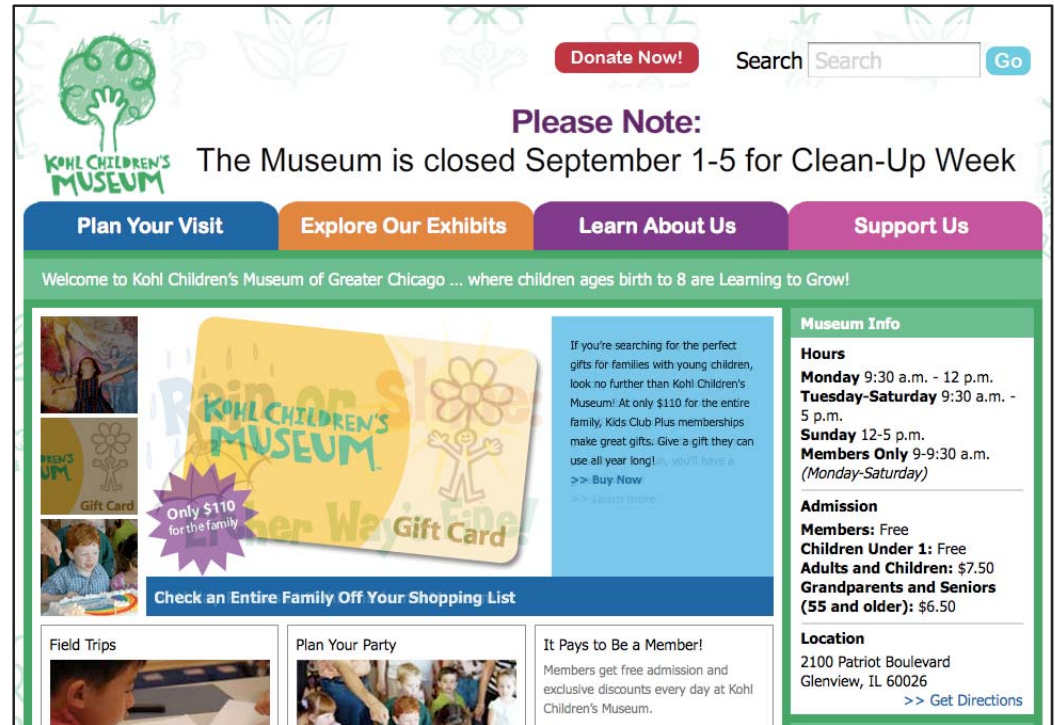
KOHL CHILDREN'S MUSEUM

Donate Now!

Search Search Go

Please Note:
The Museum is closed September 1-5 for Clean-Up Week

Plan Your Visit | Explore Our Exhibits | Learn About Us | Support Us

Welcome to Kohl Children's Museum of Greater Chicago ... where children ages birth to 8 are Learning to Grow!

Gift Card

KOHL CHILDREN'S MUSEUM

Only $110 for the family

Gift Card

Rain or Shine Either Way Fine!

If you're searching for the perfect gifts for families with young children, look no further than Kohl Children's Museum! At only $110 for the entire family, Kids Club Plus memberships make great gifts. Give a gift they can use all year long![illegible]

>> Buy Now

>> Learn more

Check an Entire Family Off Your Shopping List

Museum Info

Hours
Monday 9:30 a.m. - 12 p.m.
Tuesday-Saturday 9:30 a.m. - 5 p.m.
Sunday 12-5 p.m.
Members Only 9-9:30 a.m. (Monday-Saturday)

Admission
Members: Free
Children Under 1: Free
Adults and Children: $7.50
Grandparents and Seniors (55 and older): $6.50

Location
2100 Patriot Boulevard
Glenview, IL 60026
>> Get Directions

Field Trips

Plan Your Party

It Pays to Be a Member!
Members get free admission and exclusive discounts every day at Kohl Children's Museum.